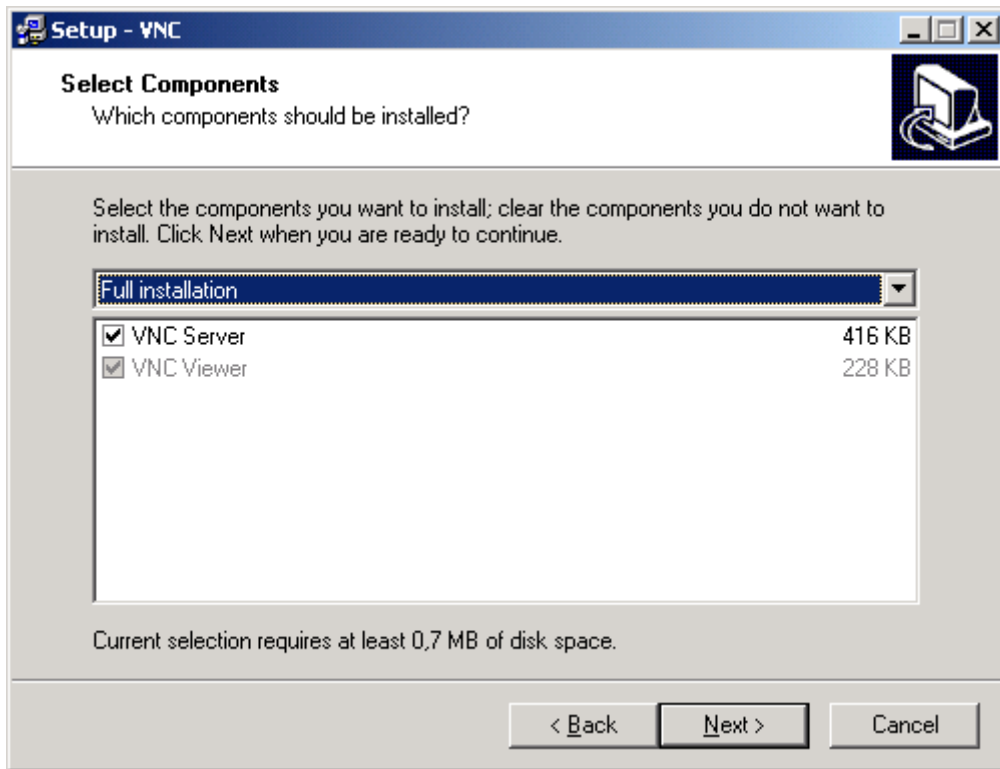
Setup - VNC

Select Components
Which components should be installed?

Select the components you want to install; clear the components you do not want to install. Click Next when you are ready to continue.

Full installation

VNC Server 416 KB
VNC Viewer 228 KB

Current selection requires at least 0,7 MB of disk space.

< Back
Next >
Cancel